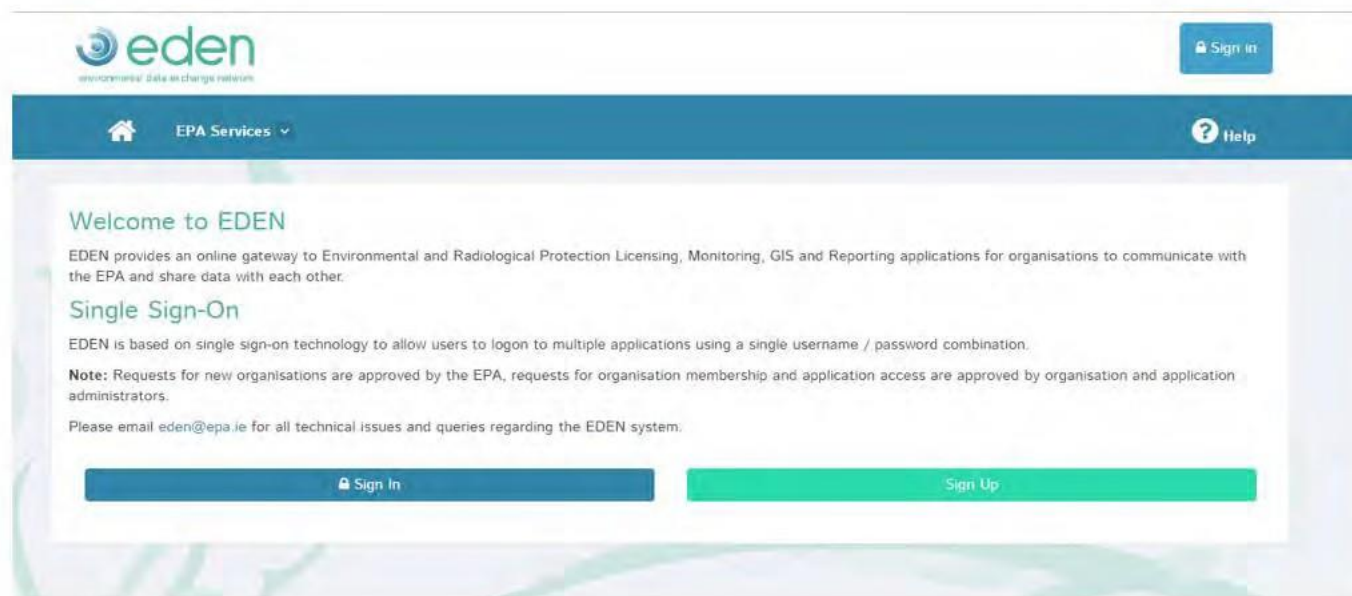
eden
environmental data exchange network

Sign in

EPA Services

Help

Welcome to EDEN

EDEN provides an online gateway to Environmental and Radiological Protection Licensing, Monitoring, GIS and Reporting applications for organisations to communicate with the EPA and share data with each other.

Single Sign-On

EDEN is based on single sign-on technology to allow users to logon to multiple applications using a single username / password combination.

Note: Requests for new organisations are approved by the EPA, requests for organisation membership and application access are approved by organisation and application administrators.

Please email eden@epa.ie for all technical issues and queries regarding the EDEN system.

Sign In

Sign Up